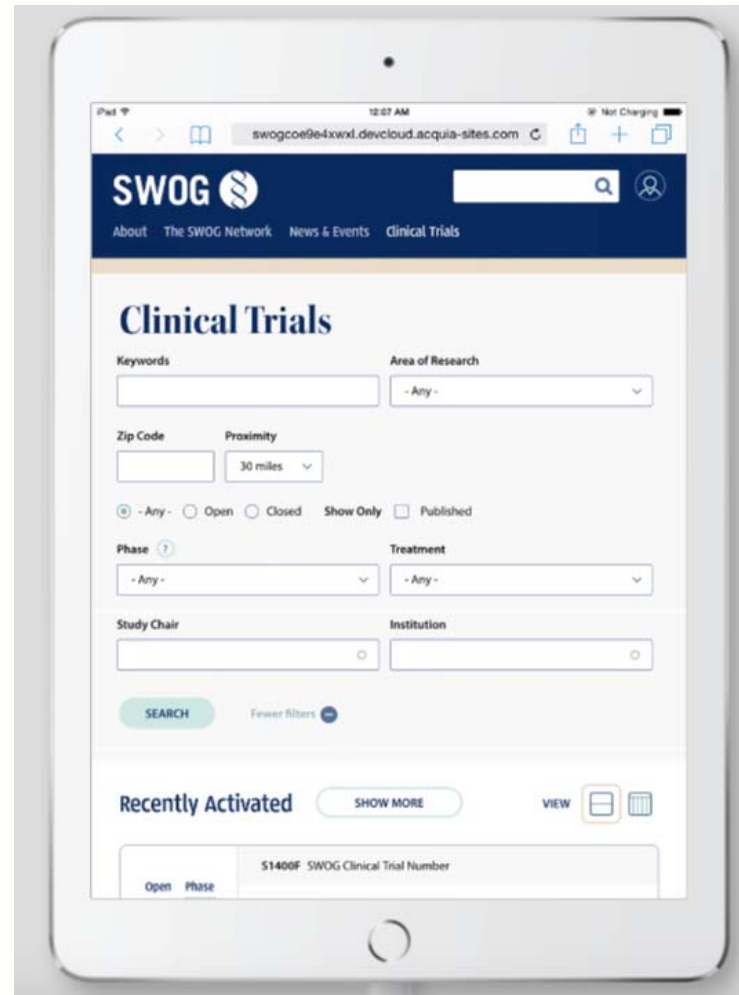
iPad
12:07 AM
Not Charging
swogcoe9e4xwxl.devcloud.acquia-sites.com

SWOG

About The SWOG Network News & Events Clinical Trials

Clinical Trials

Keywords

Area of Research
- Any -

Zip Code
Proximity
30 miles

- Any - Open Closed Show Only Published

Phase ?
- Any -

Treatment
- Any -

Study Chair

Institution

SEARCH

Fewer filters

Recently Activated

SHOW MORE

VIEW

S1400F SWOG Clinical Trial Number

Open Phase